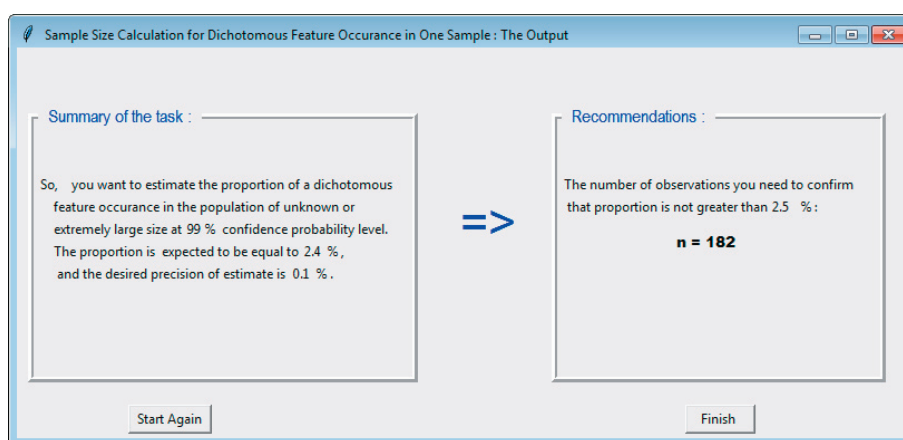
Sample Size Calculation for Dichotomous Feature Occurance in One Sample : The Output

Summary of the task :

So, you want to estimate the proportion of a dichotomous feature occurance in the population of unknown or extremely large size at 99 % confidence probability level. The proportion is expected to be equal to 2.4 %, and the desired precision of estimate is 0.1 %.

=>

Recommendations :

The number of observations you need to confirm that proportion is not greater than 2.5 %:

n = 182

Start Again

Finish